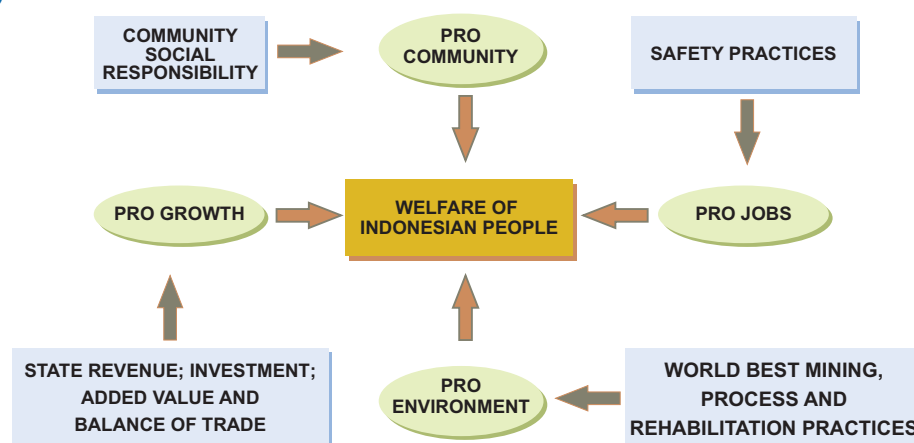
COMMUNITY SOCIAL RESPONSIBILITY

PRO COMMUNITY

SAFETY PRACTICES

PRO GROWTH

WELFARE OF INDONESIAN PEOPLE

PRO JOBS

STATE REVENUE; INVESTMENT; ADDED VALUE AND BALANCE OF TRADE

PRO ENVIRONMENT

WORLD BEST MINING, PROCESS AND REHABILITATION PRACTICES